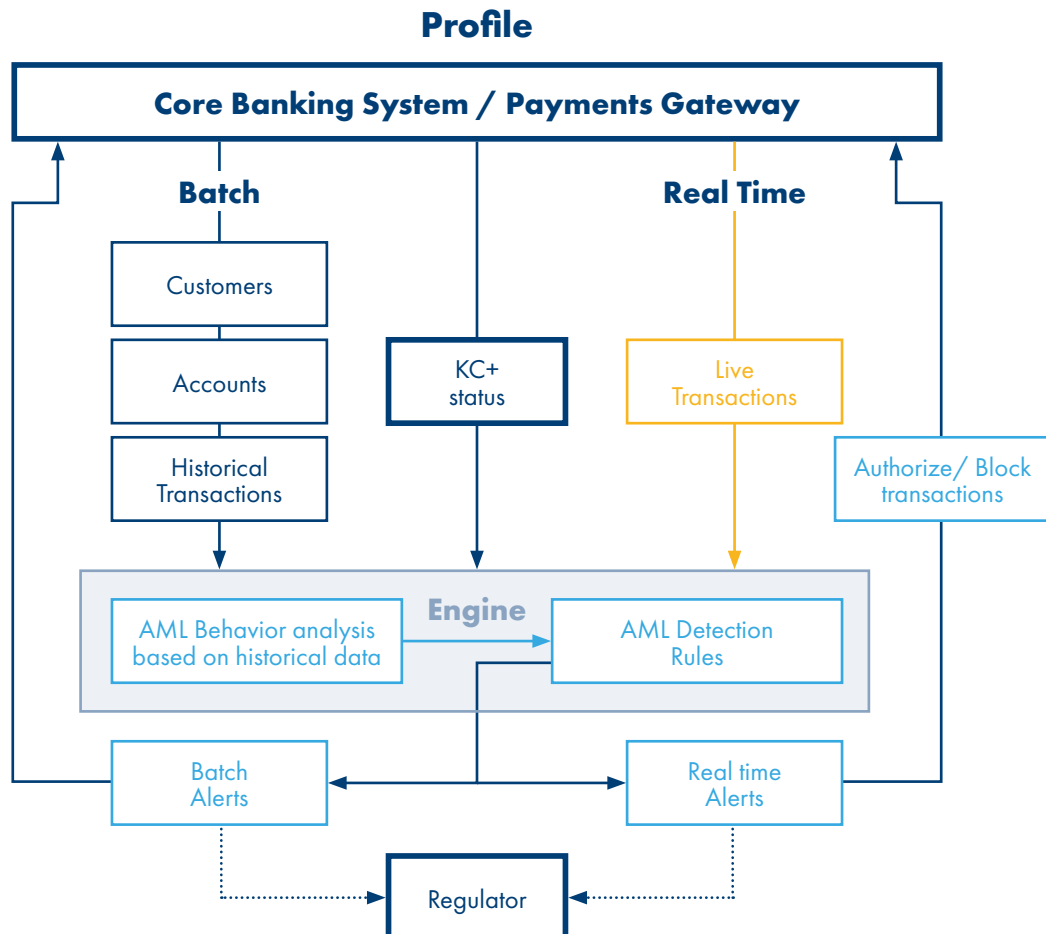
Profile

Core Banking System / Payments Gateway

Batch

Real Time

Customers

Accounts

Historical Transactions

KC+ status

Live Transactions

Authorize/ Block transactions

Engine

AML Behavior analysis based on historical data

AML Detection Rules

Batch Alerts

Real time Alerts

Regulator